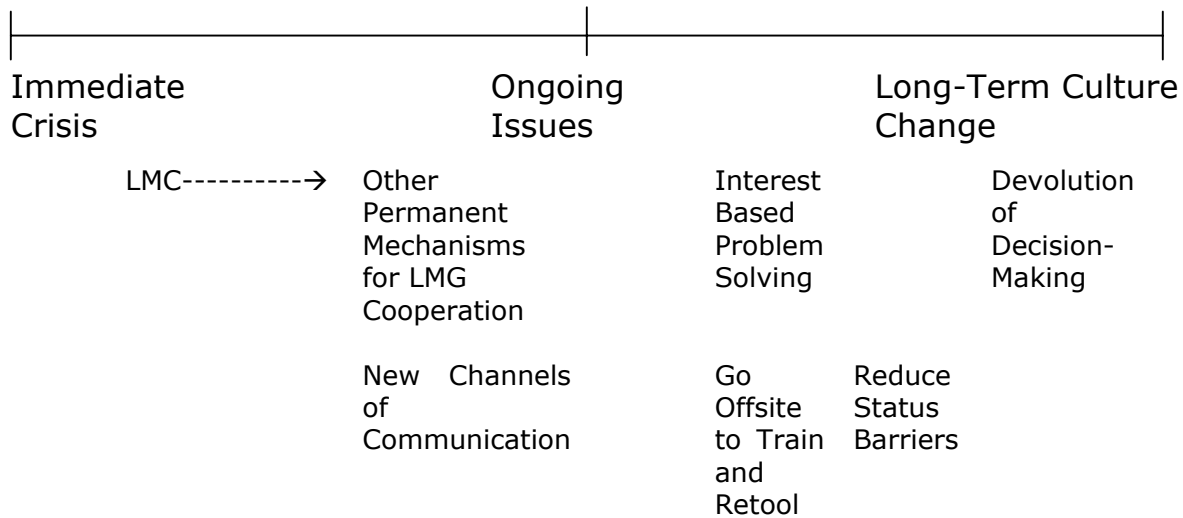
Immediate Crisis

Ongoing Issues

Long-Term Culture Change

LMC----------→

Other Permanent Mechanisms for LMG Cooperation

Interest Based Problem Solving

Devolution of Decision-Making

New Channels of Communication

Go Offsite to Train and Retool

Reduce Status Barriers